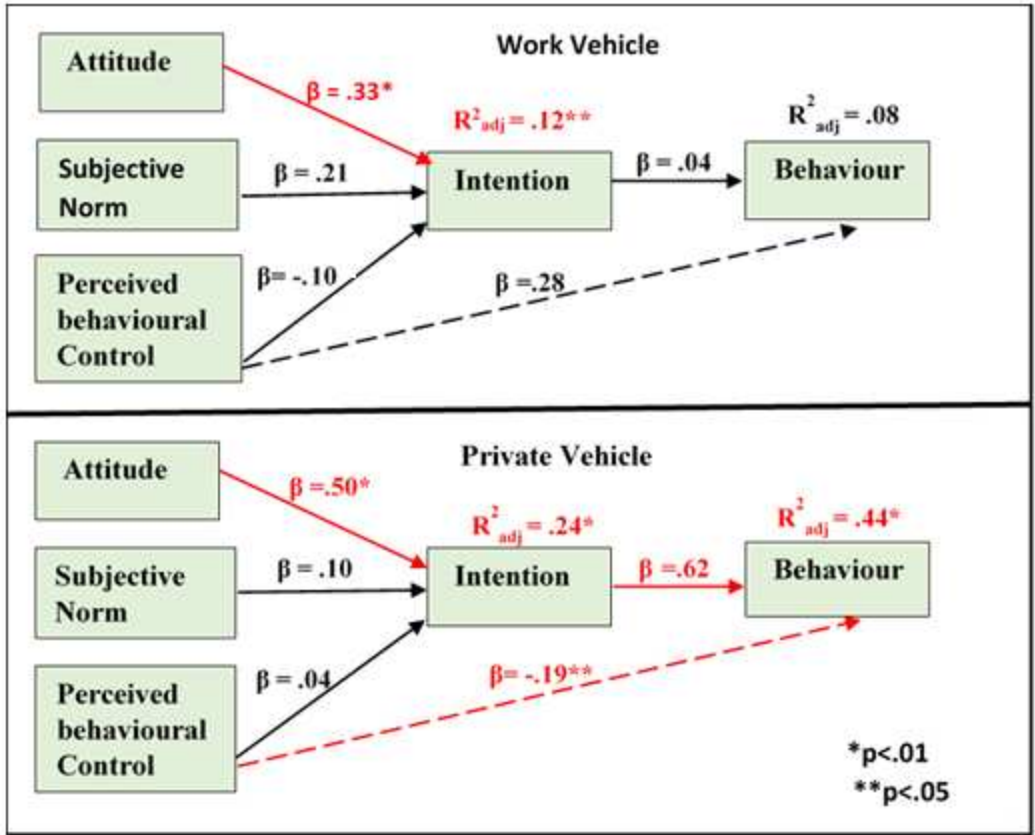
Work Vehicle

Attitude

β = .33*

$R^2_{adj}$ = .12**

$R^2_{adj}$ = .08

Subjective Norm

β = .21

Intention

β = .04

Behaviour

Perceived behavioural Control

β= -.10

β =.28

Private Vehicle

Attitude

β =.50*

$R^2_{adj}$ = .24*

$R^2_{adj}$ = .44*

Subjective Norm

β = .10

Intention

β = .62

Behaviour

Perceived behavioural Control

β = .04

β= -.19**

*p<.01
**p<.05